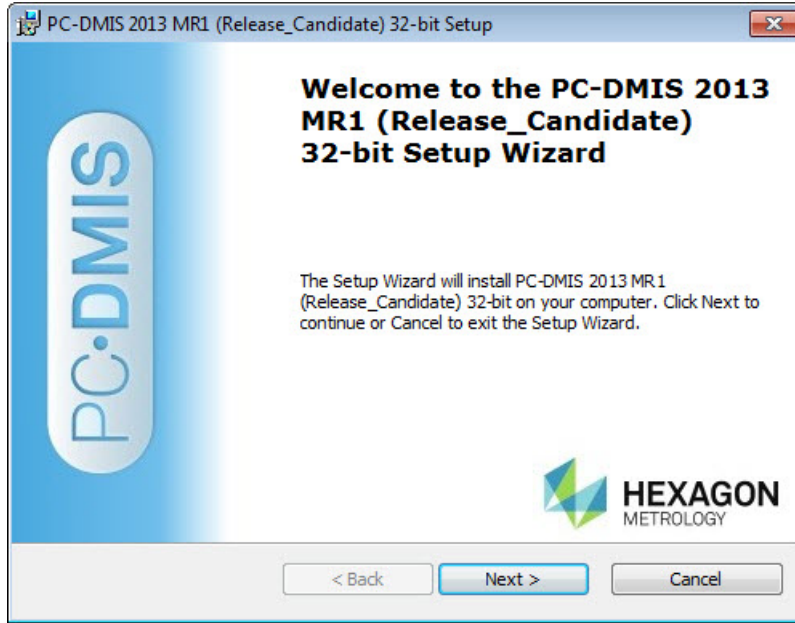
PC-DMIS 2013 MR1 (Release_Candidate) 32-bit Setup

PC·DMIS

Welcome to the PC-DMIS 2013 MR1 (Release_Candidate) 32-bit Setup Wizard

The Setup Wizard will install PC-DMIS 2013 MR1 (Release_Candidate) 32-bit on your computer. Click Next to continue or Cancel to exit the Setup Wizard.

HEXAGON
METROLOGY

< Back
Next >
Cancel